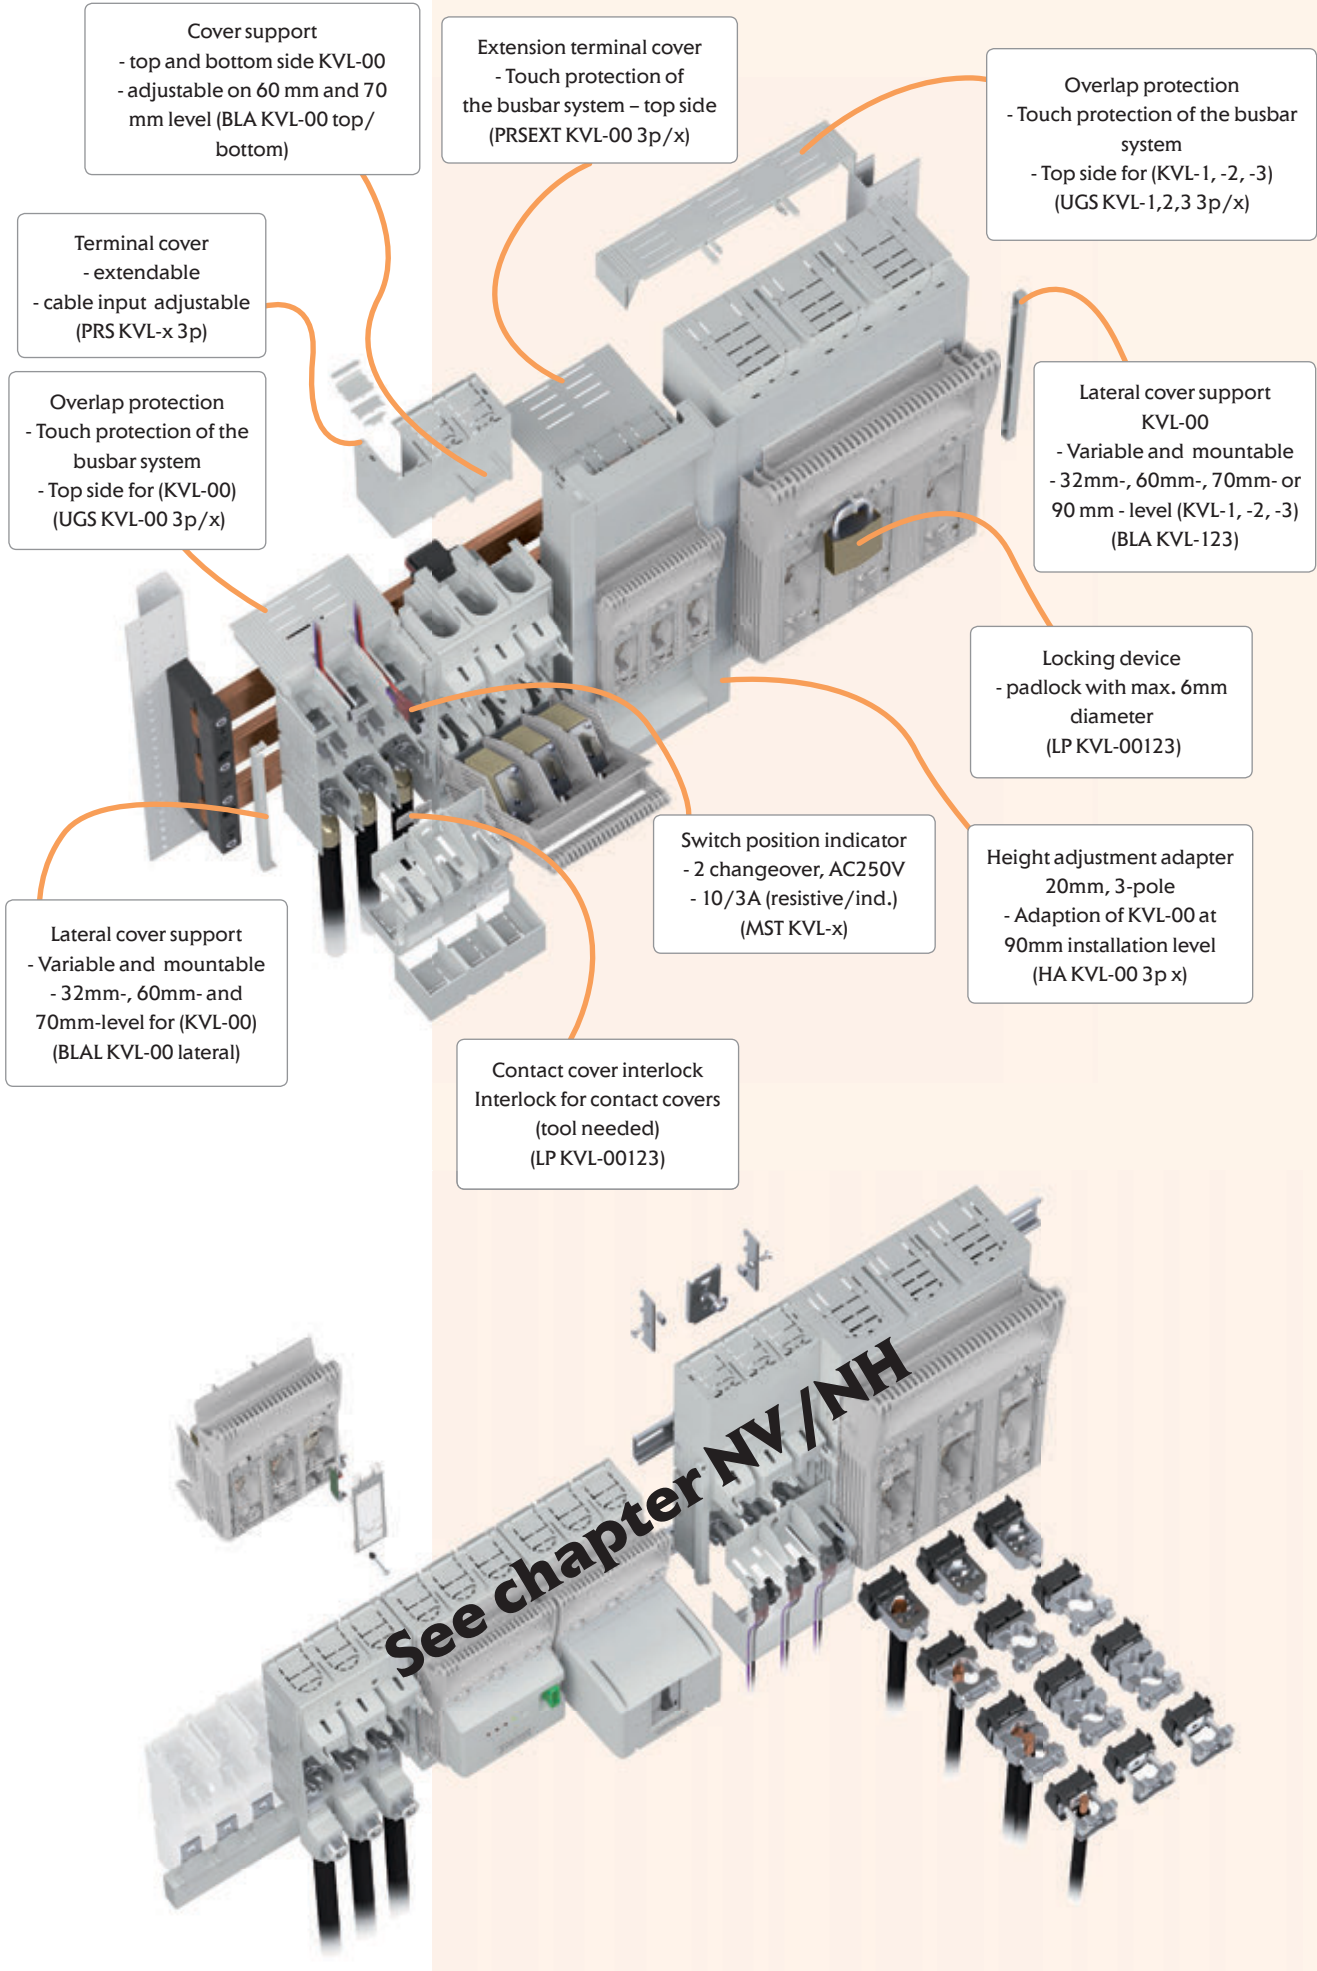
Cover support
- top and bottom side KVL-00
- adjustable on 60 mm and 70 mm level (BLA KVL-00 top/ bottom)

Extension terminal cover
- Touch protection of the busbar system – top side
(PRSEXT KVL-00 3p/x)

Overlap protection
- Touch protection of the busbar system
- Top side for (KVL-1, -2, -3)
(UGS KVL-1,2,3 3p/x)

Terminal cover
- extendable
- cable input adjustable
(PRS KVL-x 3p)

Overlap protection
- Touch protection of the busbar system
- Top side for (KVL-00)
(UGS KVL-00 3p/x)

Lateral cover support
KVL-00
- Variable and mountable
- 32mm-, 60mm-, 70mm- or 90 mm - level (KVL-1, -2, -3)
(BLA KVL-123)

Locking device
- padlock with max. 6mm diameter
(LP KVL-00123)

Switch position indicator
- 2 changeover, AC250V
- 10/3A (resistive/ind.)
(MST KVL-x)

Height adjustment adapter
20mm, 3-pole
- Adaption of KVL-00 at 90mm installation level
(HA KVL-00 3p x)

Lateral cover support
- Variable and mountable
- 32mm-, 60mm- and 70mm-level for (KVL-00)
(BLAL KVL-00 lateral)

Contact cover interlock
Interlock for contact covers
(tool needed)
(LP KVL-00123)

See chapter NV/NH